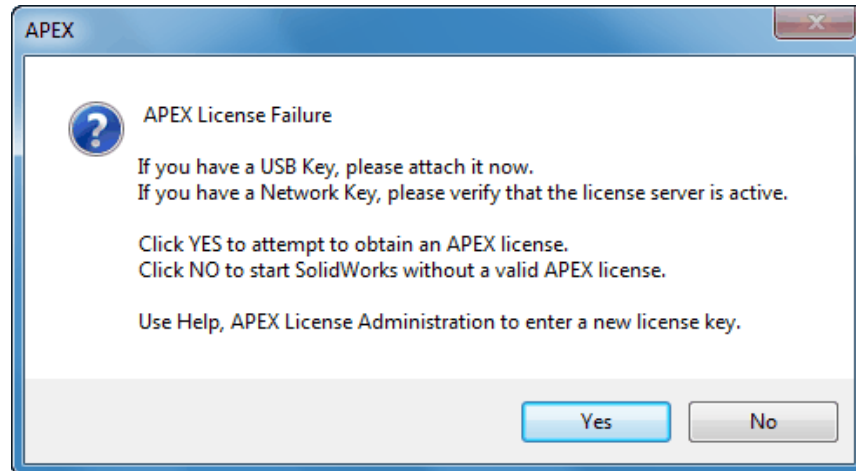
APEX

APEX License Failure

If you have a USB Key, please attach it now.
If you have a Network Key, please verify that the license server is active.

Click YES to attempt to obtain an APEX license.
Click NO to start SolidWorks without a valid APEX license.

Use Help, APEX License Administration to enter a new license key.

Yes

No